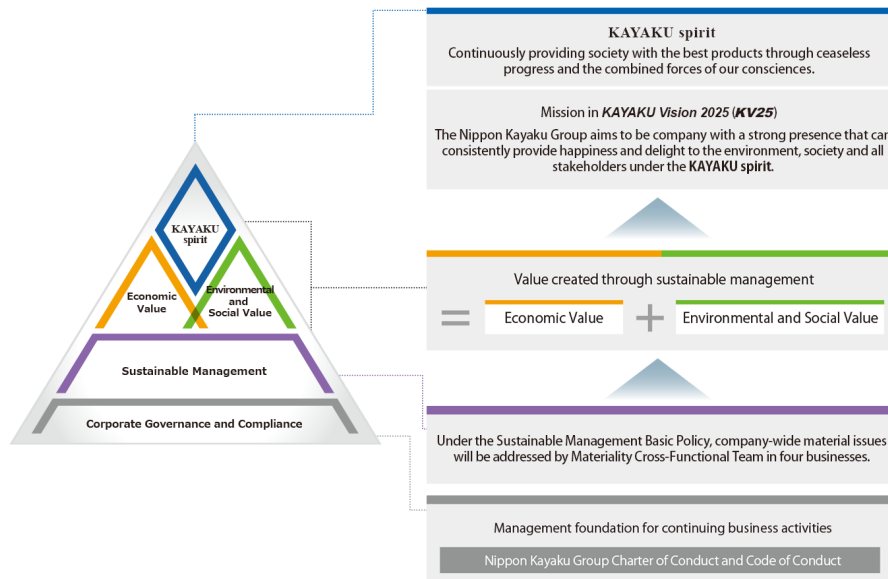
KAYAKU spirit

Economic Value

Environmental and Social Value

Sustainable Management

Corporate Governance and Compliance

KAYAKU spirit

Continuously providing society with the best products through ceaseless progress and the combined forces of our consciences.

Mission in *KAYAKU Vision 2025* (*KV25*)

The Nippon Kayaku Group aims to be company with a strong presence that can consistently provide happiness and delight to the environment, society and all stakeholders under the **KAYAKU spirit**.

Value created through sustainable management

= Economic Value + Environmental and Social Value

Under the Sustainable Management Basic Policy, company-wide material issues will be addressed by Materiality Cross-Functional Team in four businesses.

Management foundation for continuing business activities

Nippon Kayaku Group Charter of Conduct and Code of Conduct